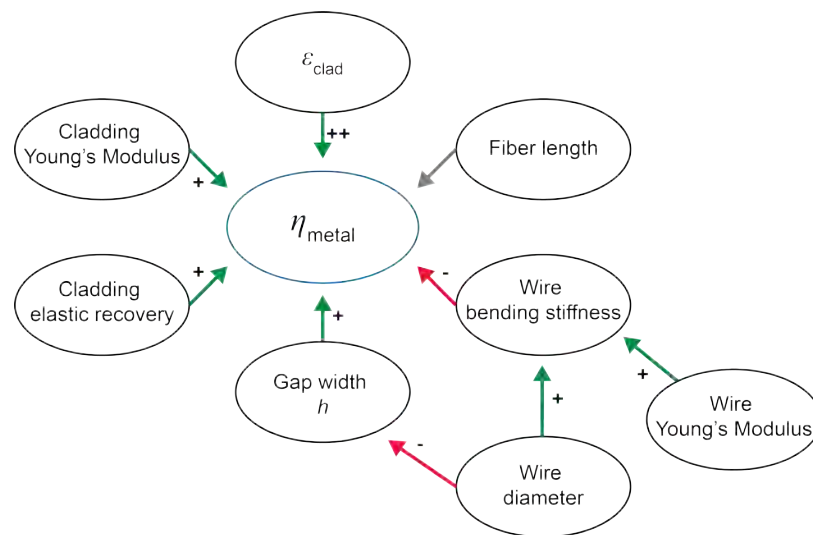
$\varepsilon_{\text{clad}}$

++

Cladding Young's Modulus

+

Fiber length

$\eta_{\text{metal}}$

Cladding elastic recovery

+

-

Wire bending stiffness

+

Gap width $h$

+

+

Wire Young's Modulus

-

Wire diameter